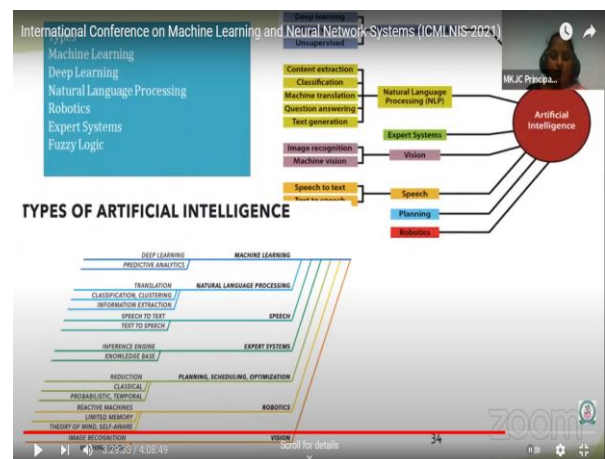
International Conference on Machine Learning and Neural Network Systems (ICMLNIS-2021)

Machine Learning
Deep Learning
Natural Language Processing
Robotics
Expert Systems
Fuzzy Logic

Deep learning
Unsupervised

Content extraction
Classification
Machine translation
Question answering
Text generation
Natural Language Processing (NLP)
Expert Systems
Image recognition
Machine vision
Vision
Speech to text
Text to speech
Speech
Planning
Robotics
Artificial Intelligence

MKJC Principa...

TYPES OF ARTIFICIAL INTELLIGENCE

DEEP LEARNING
PREDICTIVE ANALYTICS
MACHINE LEARNING
TRANSLATION
CLASSIFICATION, CLUSTERING
INFORMATION EXTRACTION
NATURAL LANGUAGE PROCESSING
SPEECH TO TEXT
TEXT TO SPEECH
SPEECH
INFERENCE ENGINE
KNOWLEDGE BASE
EXPERT SYSTEMS
REDUCTION
CLASSICAL
PROBABILISTIC, TEMPORAL
PLANNING, SCHEDULING, OPTIMIZATION
REACTIVE MACHINES
LIMITED MEMORY
THEORY OF MIND, SELF-AWARE
ROBOTICS
IMAGE RECOGNITION
VISION

34

zoom

3:29:23 / 4:08:49
Scroll for details